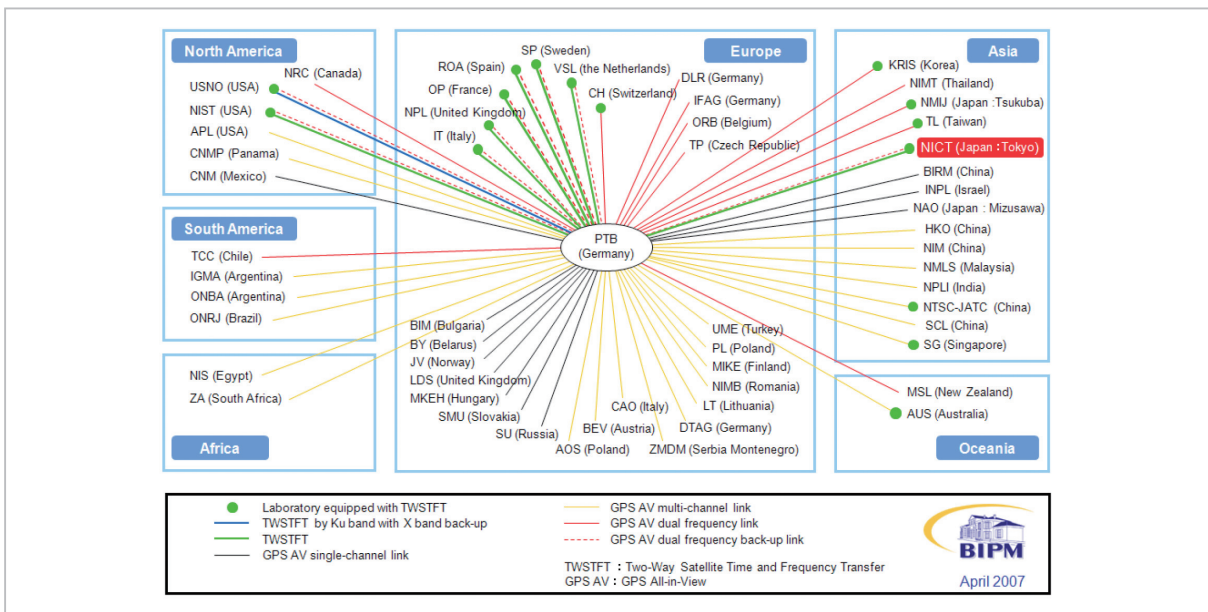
North America

NRC (Canada)
USNO (USA)
NIST (USA)
APL (USA)
CNMP (Panama)
CNM (Mexico)

South America

TCC (Chile)
IGMA (Argentina)
ONBA (Argentina)
ONRJ (Brazil)

NIS (Egypt)
ZA (South Africa)

Africa

Europe

SP (Sweden)
ROA (Spain)
VSL (the Netherlands)
OP (France)
CH (Switzerland)
NPL (United Kingdom)
IT (Italy)
DLR (Germany)
IFAG (Germany)
ORB (Belgium)
TP (Czech Republic)

PTB (Germany)

BIM (Bulgaria)
BY (Belarus)
JV (Norway)
LDS (United Kingdom)
MKEH (Hungary)
SMU (Slovakia)
SU (Russia)
AOS (Poland)
BEV (Austria)
CAO (Italy)
ZMDM (Serbia Montenegro)
DTAG (Germany)
LT (Lithuania)
NIMB (Romania)
MIKE (Finland)
PL (Poland)
UME (Turkey)

Asia

KRIS (Korea)
NIMT (Thailand)
NMIJ (Japan :Tsukuba)
TL (Taiwan)
NICT (Japan : Tokyo)
BIRM (China)
INPL (Israel)
NAO (Japan : Mizusawa)
HKO (China)
NIM (China)
NMLS (Malaysia)
NPLI (India)
NTSC-JATC (China)
SCL (China)
SG (Singapore)

MSL (New Zealand)
AUS (Australia)

Oceania

Laboratory equipped with TWSTFT
TWSTFT by Ku band with X band back-up
TWSTFT
GPS AV single-channel link
GPS AV multi-channel link
GPS AV dual frequency link
GPS AV dual frequency back-up link

TWSTFT : Two-Way Satellite Time and Frequency Transfer
GPS AV : GPS All-in-View

BIPM
April 2007